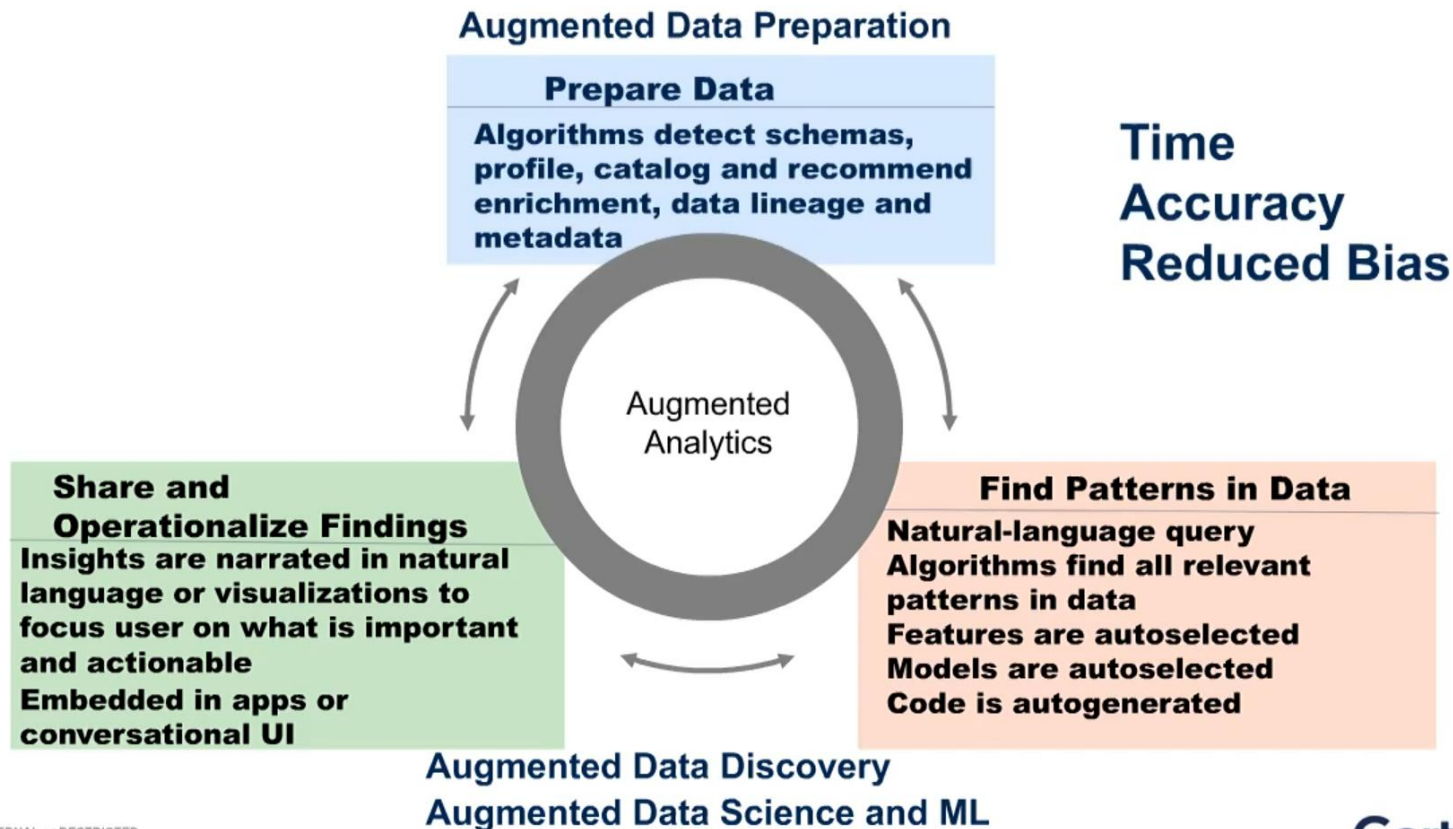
Augmented Data Preparation

Prepare Data

Algorithms detect schemas, profile, catalog and recommend enrichment, data lineage and metadata

Time
Accuracy
Reduced Bias

Augmented Analytics

Share and Operationalize Findings

Insights are narrated in natural language or visualizations to focus user on what is important and actionable

Embedded in apps or conversational UI

Find Patterns in Data

Natural-language query
Algorithms find all relevant patterns in data
Features are autoselected
Models are autoselected
Code is autogenerated

Augmented Data Discovery
Augmented Data Science and ML

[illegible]